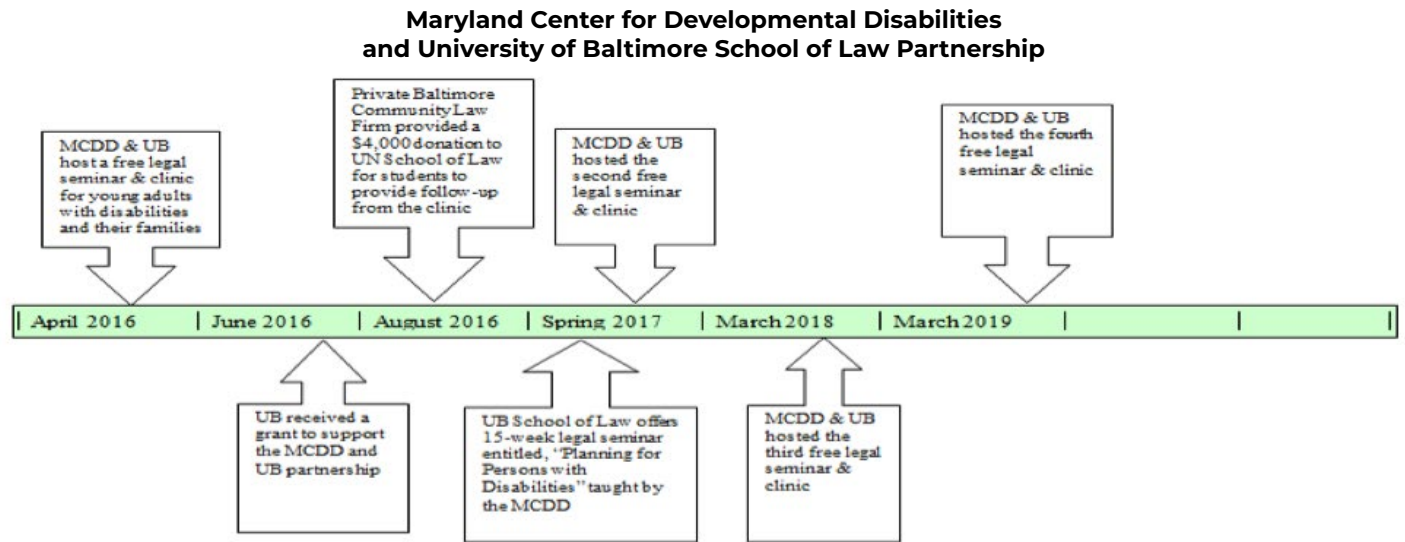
Maryland Center for Developmental Disabilities and University of Baltimore School of Law Partnership

MCDD & UB host a free legal seminar & clinic for young adults with disabilities and their families

Private Baltimore Community Law Firm provided a $4,000 donation to UN School of Law for students to provide follow-up from the clinic

MCDD & UB hosted the second free legal seminar & clinic

MCDD & UB hosted the fourth free legal seminar & clinic

| April 2016 | June 2016 | August 2016 | Spring 2017 | March 2018 | March 2019 | |

UB received a grant to support the MCDD and UB partnership

UB School of Law offers 15-week legal seminar entitled, "Planning for Persons with Disabilities" taught by the MCDD

MCDD & UB hosted the third free legal seminar & clinic